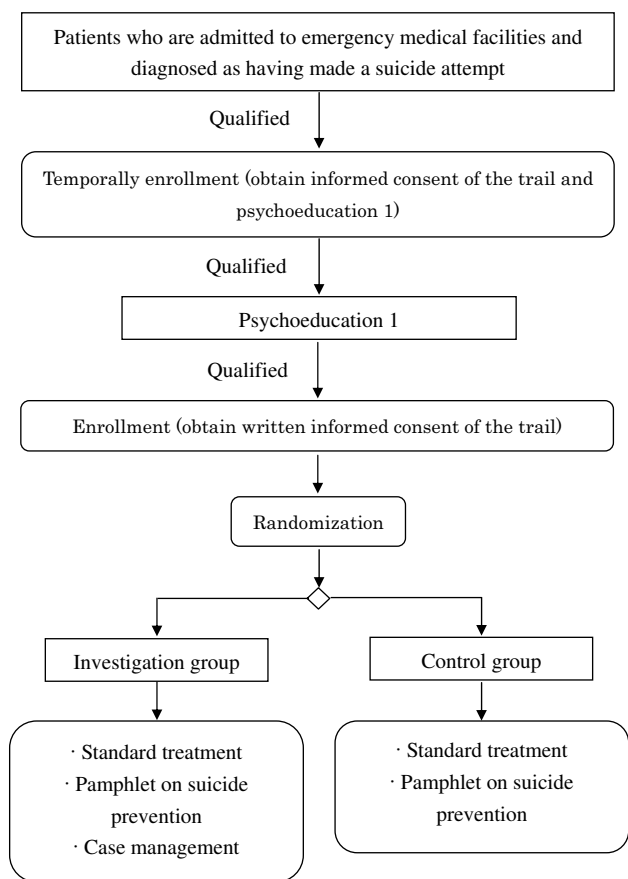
Patients who are admitted to emergency medical facilities and diagnosed as having made a suicide attempt

Qualified

Temporally enrollment (obtain informed consent of the trail and psychoeducation 1)

Qualified

Psychoeducation 1

Qualified

Enrollment (obtain written informed consent of the trail)

Randomization

Investigation group

Control group

· Standard treatment
· Pamphlet on suicide prevention
· Case management

· Standard treatment
· Pamphlet on suicide prevention